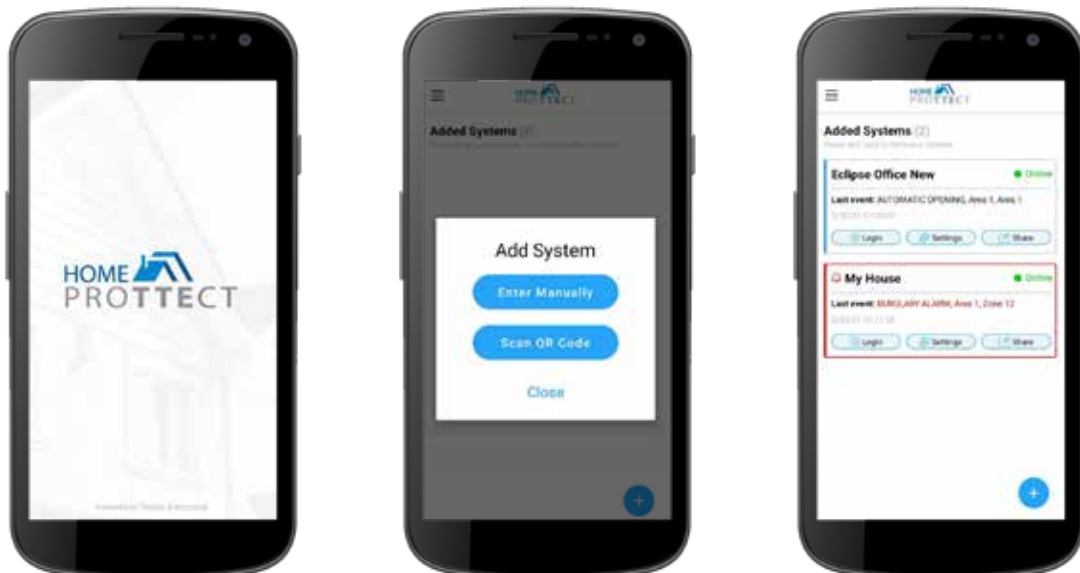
HOME
PROTTECT

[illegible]

HOME
PROTTECT

Added Systems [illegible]

Add System

Enter Manually

Scan QR Code

Close

+

HOME
PROTTECT

Added Systems (2)
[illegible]

Eclipse Office New
Online
Last event: AUTOMATIC OPENING, Area 1, Area 1
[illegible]
Login
Settings
Share

My House
Online
Last event: BURGLARY ALARM, Area 1, Zone 12
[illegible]
Login
Settings
Share

+